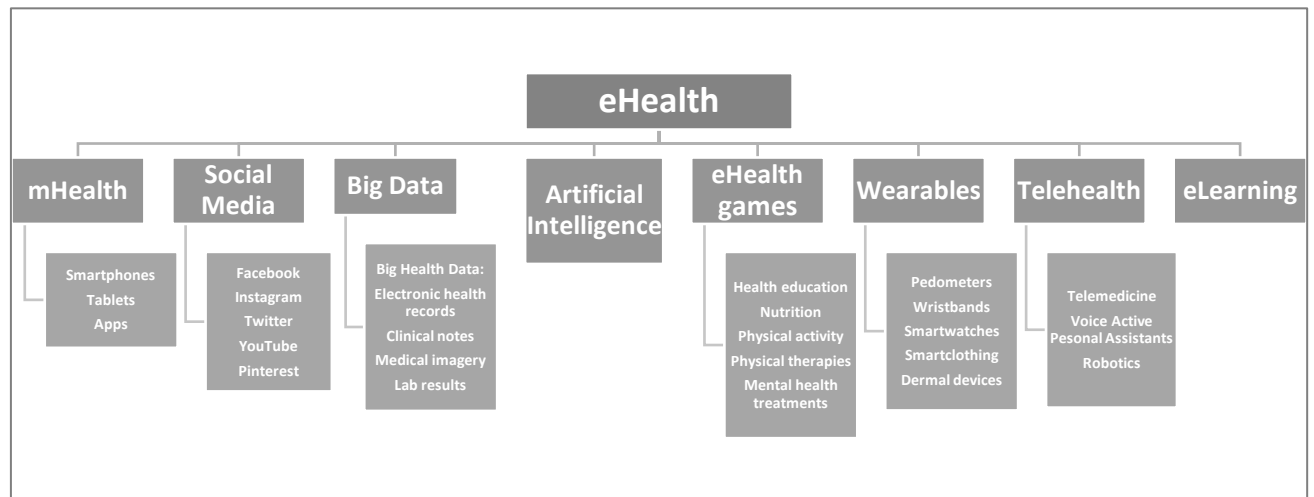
eHealth

mHealth

Smartphones
Tablets
Apps

Social Media

Facebook
Instagram
Twitter
YouTube
Pinterest

Big Data

Big Health Data:
Electronic health records
Clinical notes
Medical imagery
Lab results

Artificial Intelligence

eHealth games

Health education
Nutrition
Physical activity
Physical therapies
Mental health treatments

Wearables

Pedometers
Wristbands
Smartwatches
Smartclothing
Dermal devices

Telehealth

Telemedicine
Voice Active Pesonal Assistants
Robotics

eLearning